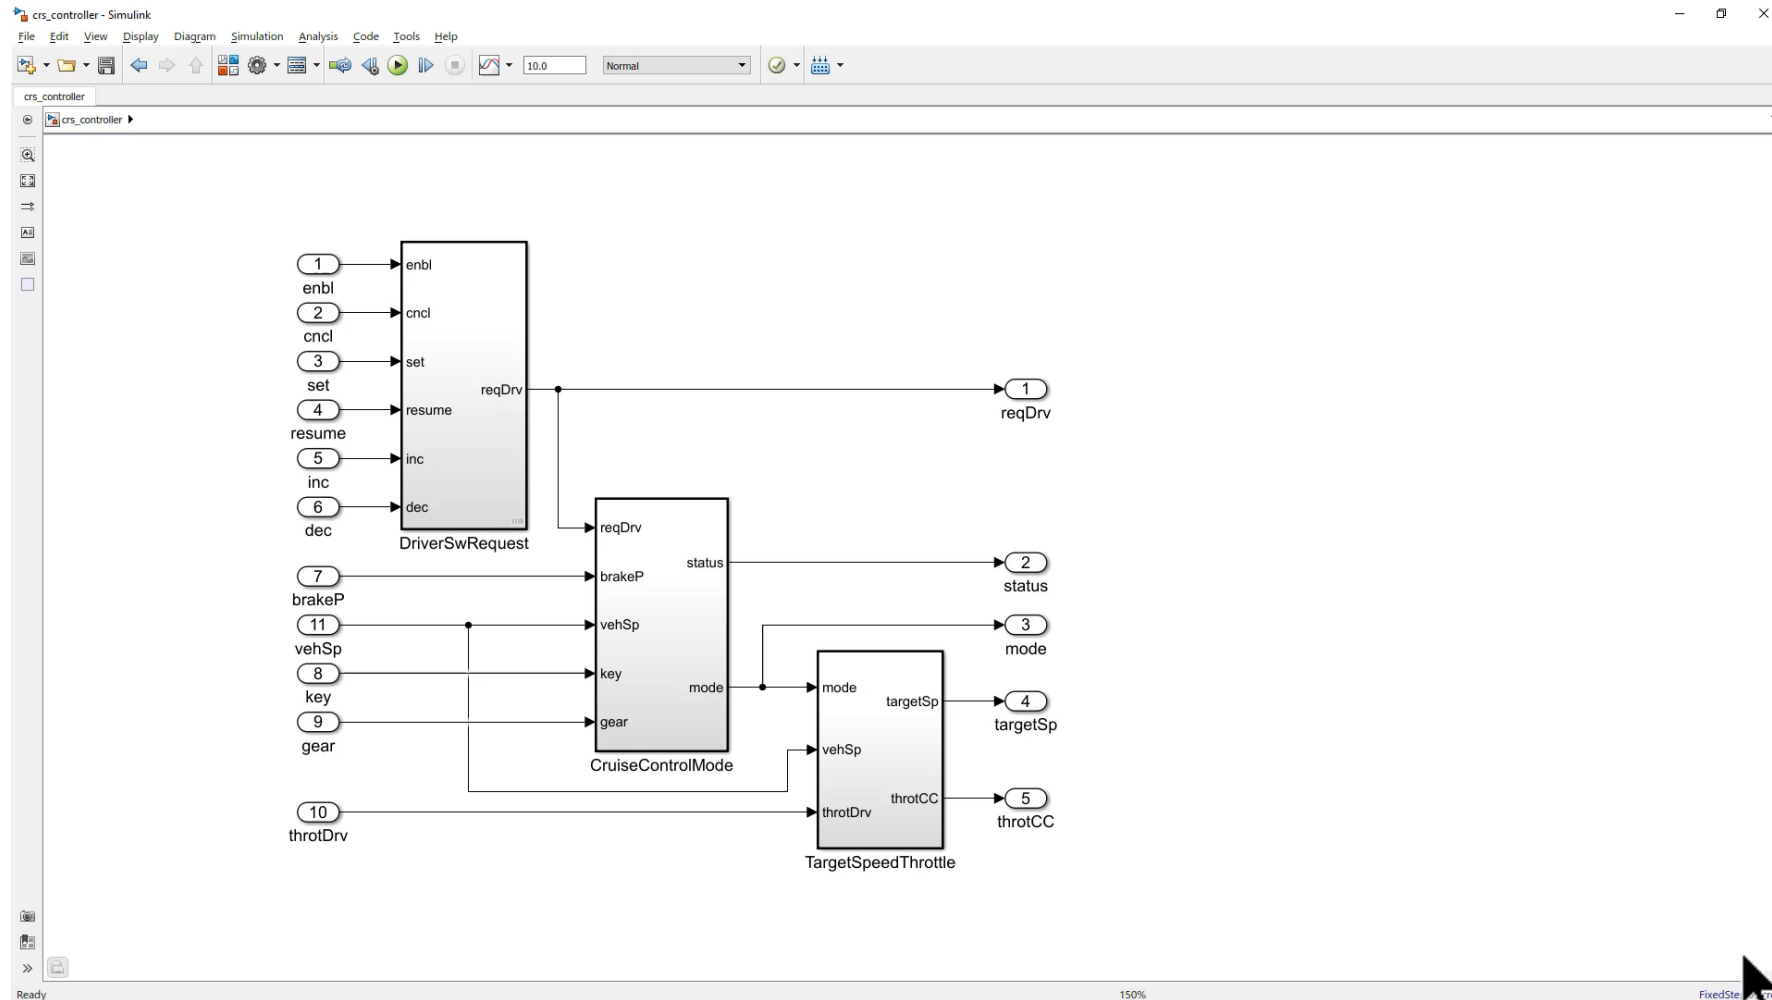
crs_controller - Simulink

File Edit View Display Diagram Simulation Analysis Code Tools Help

10.0

Normal

crs_controller

crs_controller ▶

1
enbl
2
cncl
3
set
4
resume
5
inc
6
dec

enbl
cncl
set
resume
inc
dec
reqDrv
DriverSwRequest

1
reqDrv

reqDrv
brakeP
vehSp
key
gear
status
mode
CruiseControlMode

7
brakeP
11
vehSp
8
key
9
gear

2
status
3
mode

mode
vehSp
throtDrv
targetSp
throtCC
TargetSpeedThrottle

4
targetSp
5
throtCC

10
throtDrv

Ready

150%

FixedSte